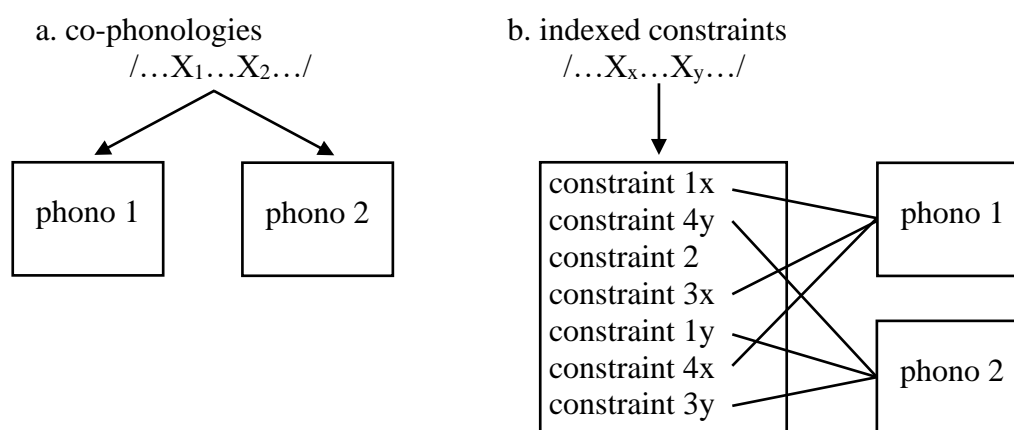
a. co-phonologies

/…$X_1$…$X_2$…/

phono 1

phono 2

b. indexed constraints

/…$X_x$…$X_y$…/

constraint 1x
constraint 4y
constraint 2
constraint 3x
constraint 1y
constraint 4x
constraint 3y

phono 1

phono 2